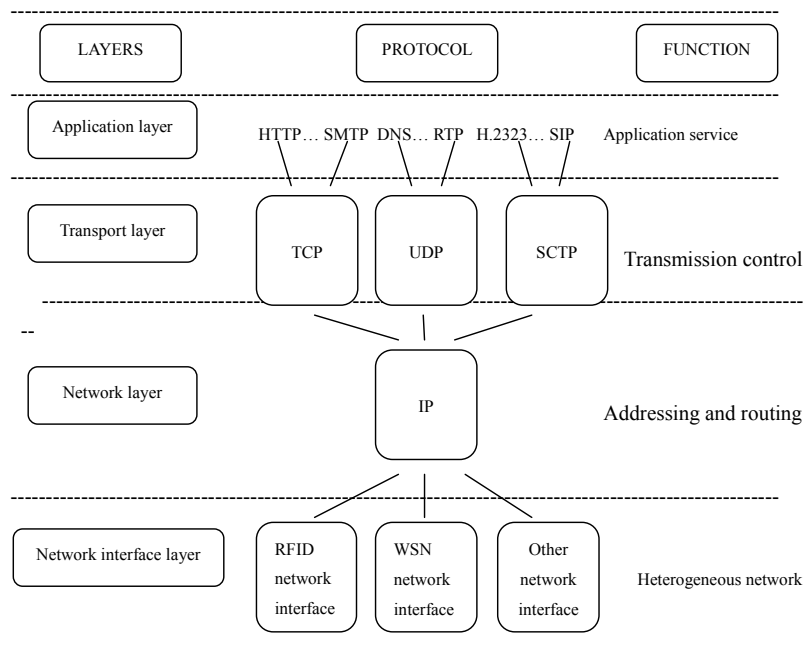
LAYERS

PROTOCOL

FUNCTION

Application layer

HTTP… SMTP DNS… RTP H.2323… SIP

Application service

Transport layer

TCP

UDP

SCTP

Transmission control

--

Network layer

IP

Addressing and routing

Network interface layer

RFID network interface

WSN network interface

Other network interface

Heterogeneous network